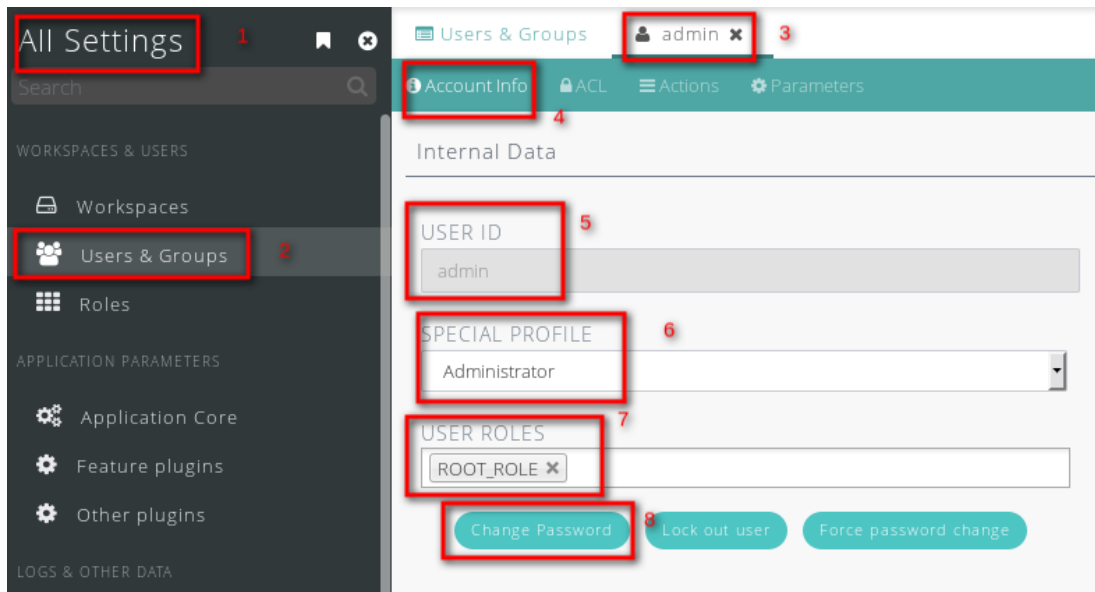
All Settings 1

Search

WORKSPACES & USERS

Workspaces

Users & Groups 2

Roles

APPLICATION PARAMETERS

Application Core

Feature plugins

Other plugins

LOGS & OTHER DATA

Users & Groups

admin 3

Account Info 4

ACL

Actions

Parameters

Internal Data

USER ID 5

admin

SPECIAL PROFILE 6

Administrator

USER ROLES 7

ROOT_ROLE

Change Password 8

Lock out user

Force password change